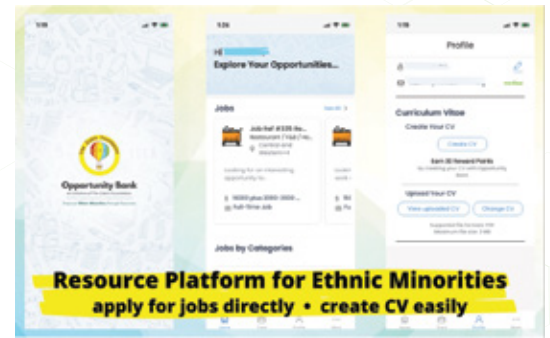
1:15

Opportunity Bank

1:15

Hi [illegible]

Explore Your Opportunities...

Jobs

See All

Job Ref #335 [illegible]

Restaurant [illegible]

Central and Western

Looking for an interesting opportunity to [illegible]

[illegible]

Full-Time Job

Jobs by Categories

1:15

Profile

Verified

Curriculum Vitae

Create Your CV

Create CV

Earn 30 Reward Points

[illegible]

Upload Your CV

View uploaded CV

Change CV

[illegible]

Resource Platform for Ethnic Minorities

apply for jobs directly • create CV easily